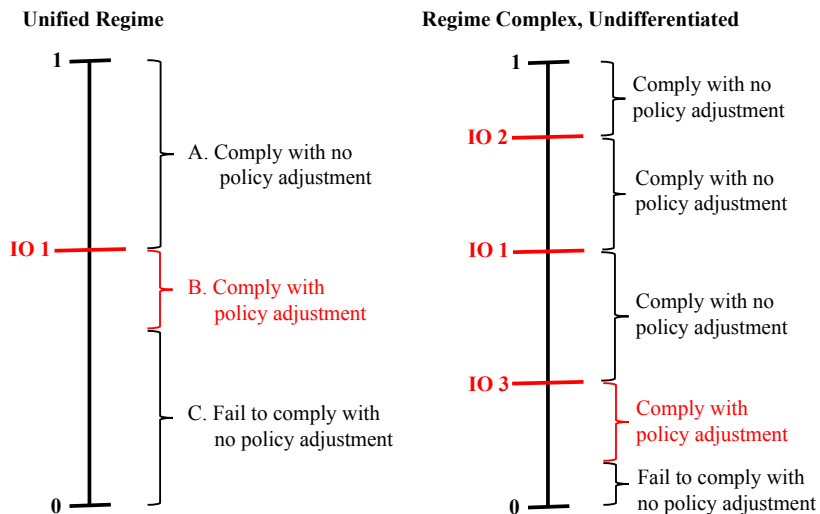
Unified Regime

1

A. Comply with no policy adjustment

IO 1

B. Comply with policy adjustment

C. Fail to comply with no policy adjustment

0

Regime Complex, Undifferentiated

1

Comply with no policy adjustment

IO 2

Comply with no policy adjustment

IO 1

Comply with no policy adjustment

IO 3

Comply with policy adjustment

Fail to comply with no policy adjustment

0